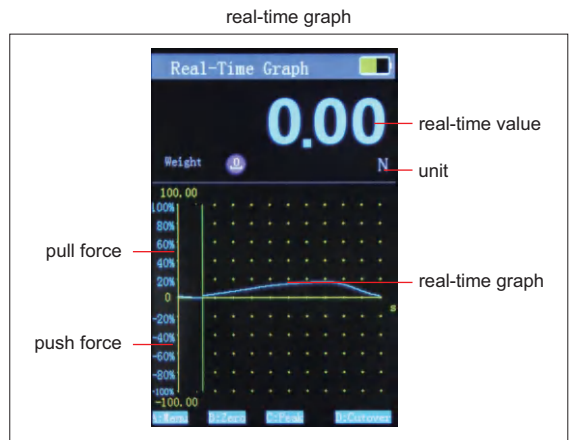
real-time graph

Real-Time Graph

0.00

real-time value

Weight

N

unit

100.00

100%

80%

60%

40%

20%

0

-20%

-40%

-60%

-80%

-100%

-100.00

pull force

real-time graph

push force

A:Menu B:Zero C:Peak D:Curover